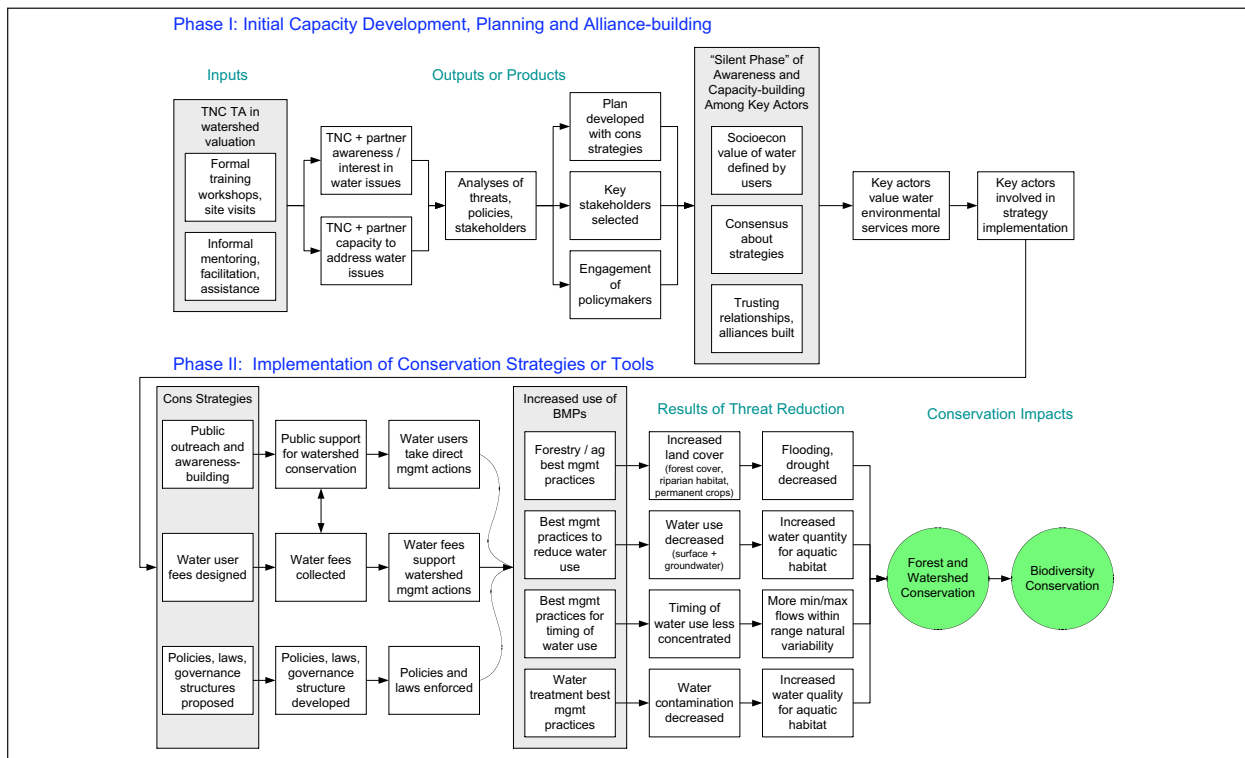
Phase I: Initial Capacity Development, Planning and Alliance-building

Inputs

Outputs or Products

TNC TA in watershed valuation

Formal training workshops, site visits

Informal mentoring, facilitation, assistance

TNC + partner awareness / interest in water issues

TNC + partner capacity to address water issues

Analyses of threats, policies, stakeholders

Plan developed with cons strategies

Key stakeholders selected

Engagement of policymakers

"Silent Phase" of Awareness and Capacity-building Among Key Actors

Socioecon value of water defined by users

Consensus about strategies

Trusting relationships, alliances built

Key actors value water environmental services more

Key actors involved in strategy implementation

Phase II: Implementation of Conservation Strategies or Tools

Cons Strategies

Public outreach and awareness-building

Water user fees designed

Policies, laws, governance structures proposed

Public support for watershed conservation

Water fees collected

Policies, laws, governance structure developed

Water users take direct mgmt actions

Water fees support watershed mgmt actions

Policies and laws enforced

Increased use of BMPs

Forestry / ag best mgmt practices

Best mgmt practices to reduce water use

Best mgmt practices for timing of water use

Water treatment best mgmt practices

Results of Threat Reduction

Increased land cover (forest cover, riparian habitat, permanent crops)

Water use decreased (surface + groundwater)

Timing of water use less concentrated

Water contamination decreased

Flooding, drought decreased

Increased water quantity for aquatic habitat

More min/max flows within range natural variability

Increased water quality for aquatic habitat

Conservation Impacts

Forest and Watershed Conservation

Biodiversity Conservation